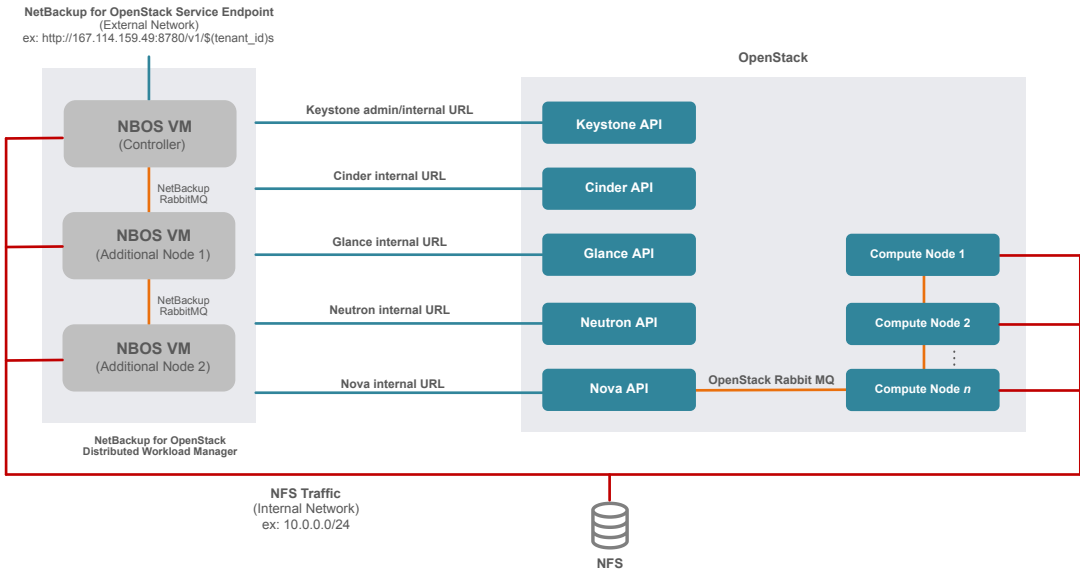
NetBackup for OpenStack Service Endpoint
(External Network)
ex: http://167.114.159.49:8780/v1/$(tenant_id)s

OpenStack

NBOS VM
(Controller)

NetBackup
RabbitMQ

NBOS VM
(Additional Node 1)

NetBackup
RabbitMQ

NBOS VM
(Additional Node 2)

NetBackup for OpenStack
Distributed Workload Manager

Keystone admin/internal URL

Cinder internal URL

Glance internal URL

Neutron internal URL

Nova internal URL

Keystone API

Cinder API

Glance API

Neutron API

Nova API

OpenStack Rabbit MQ

Compute Node 1

Compute Node 2

Compute Node *n*

NFS Traffic
(Internal Network)
ex: 10.0.0.0/24

NFS